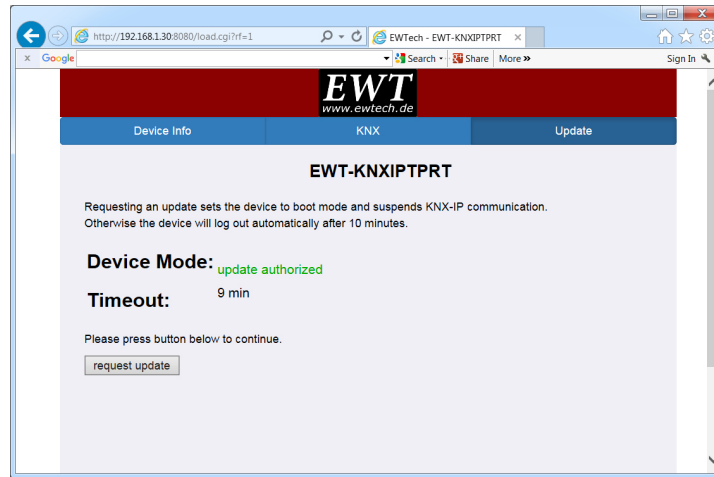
http://192.168.1.30:8080/load.cgi?rf=1

EWTech - EWT-KNXIPTPRT

x Google

Search · Share More »

Sign In

EWT
www.ewtech.de

Device Info | KNX | Update

EWT-KNXIPTPRT

Requesting an update sets the device to boot mode and suspends KNX-IP communication. Otherwise the device will log out automatically after 10 minutes.

Device Mode: update authorized

Timeout: 9 min

Please press button below to continue.

request update